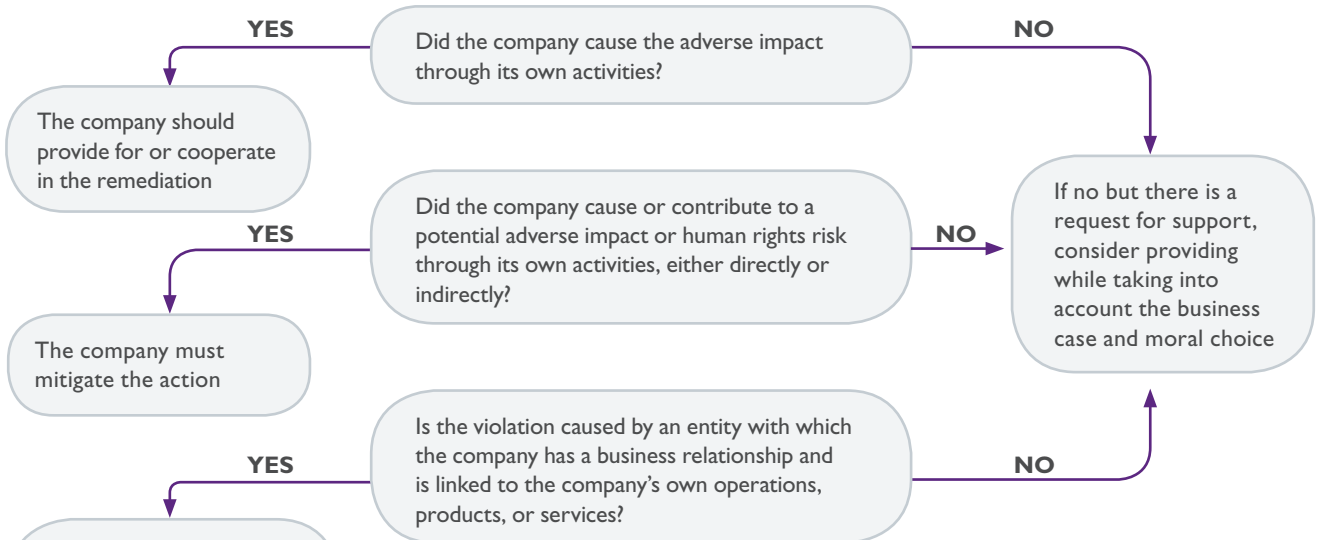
YES

Did the company cause the adverse impact through its own activities?

NO

The company should provide for or cooperate in the remediation

If no but there is a request for support, consider providing while taking into account the business case and moral choice

YES

Did the company cause or contribute to a potential adverse impact or human rights risk through its own activities, either directly or indirectly?

NO

The company must mitigate the action

YES

Is the violation caused by an entity with which the company has a business relationship and is linked to the company's own operations, products, or services?

NO